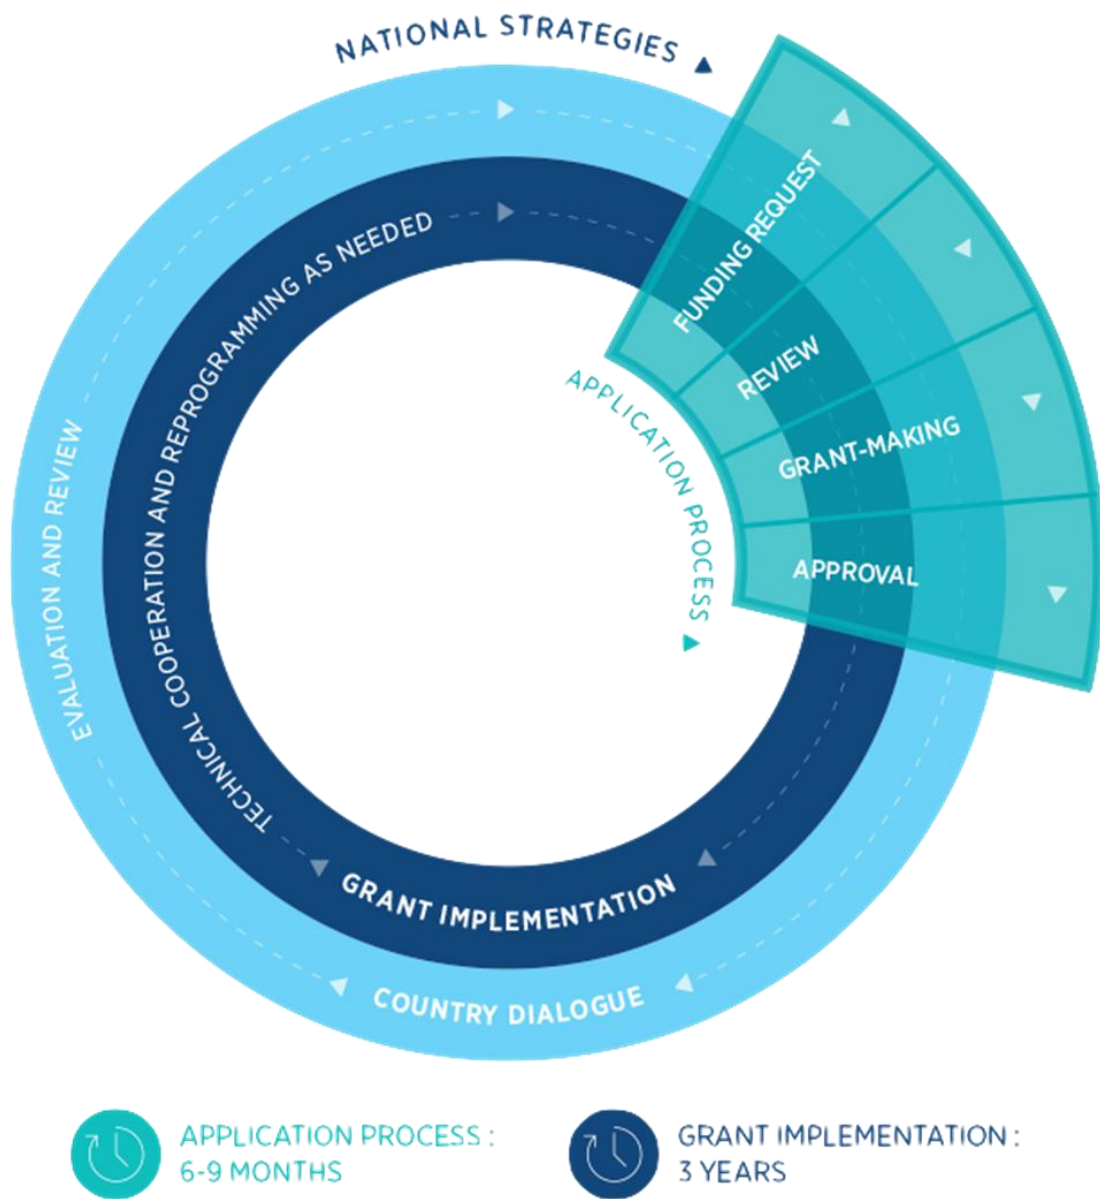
NATIONAL STRATEGIES

FUNDING REQUEST

REVIEW

GRANT-MAKING

APPROVAL

APPLICATION PROCESS

TECHNICAL COOPERATION AND REPROGRAMMING AS NEEDED

EVALUATION AND REVIEW

GRANT IMPLEMENTATION

COUNTRY DIALOGUE

APPLICATION PROCESS : 6-9 MONTHS

GRANT IMPLEMENTATION : 3 YEARS